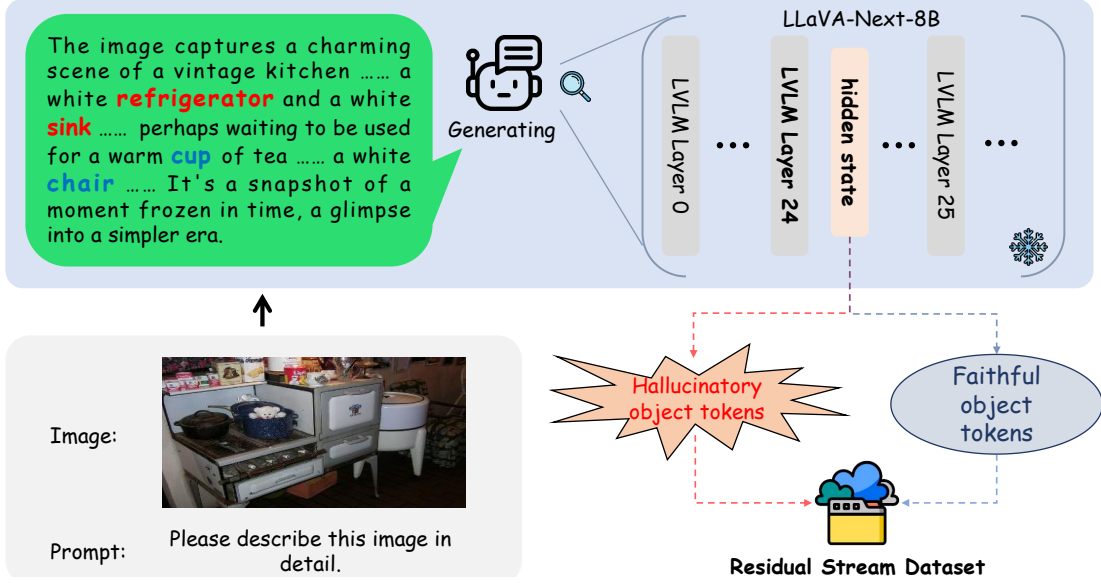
The image captures a charming scene of a vintage kitchen …… a white refrigerator and a white sink …… perhaps waiting to be used for a warm cup of tea …… a white chair …… It's a snapshot of a moment frozen in time, a glimpse into a simpler era.

Generating

LLaVA-Next-8B

LVLM Layer 0

LVLM Layer 24

hidden state

LVLM Layer 25

Image:

Prompt: Please describe this image in detail.

Hallucinatory object tokens

Faithful object tokens

Residual Stream Dataset